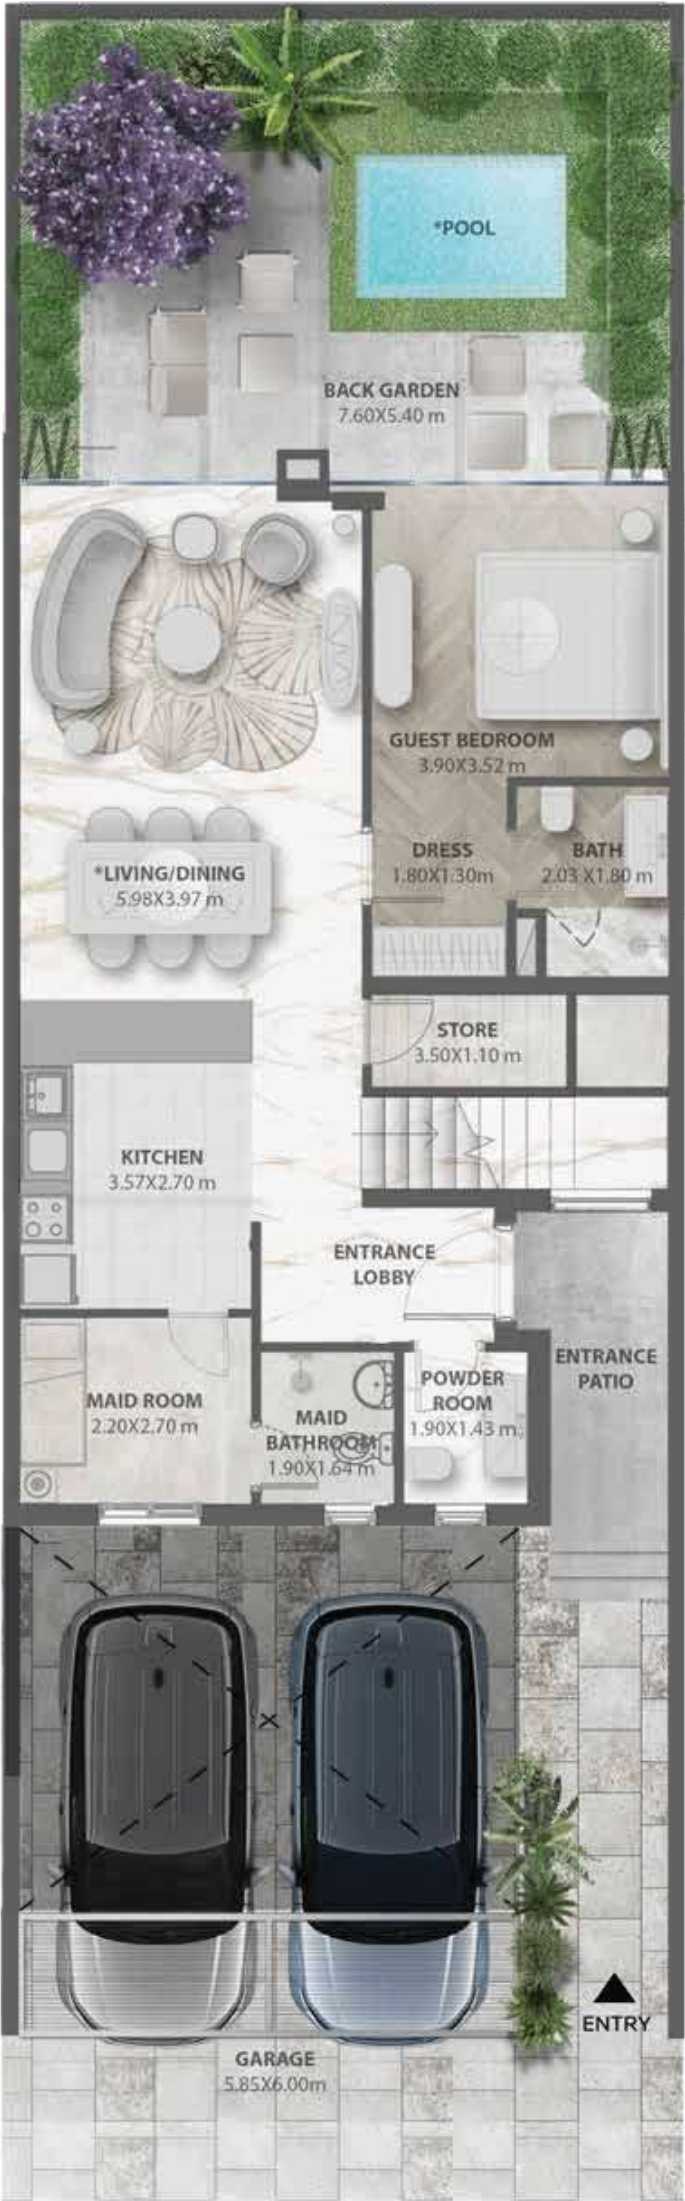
*POOL

BACK GARDEN
7.60X5.40 m

GUEST BEDROOM
3.90X3.52 m

*LIVING/DINING
5.98X3.97 m

DRESS
1.80X1.30m

BATH
2.03 X1.80 m

STORE
3.50X1.10 m

KITCHEN
3.57X2.70 m

ENTRANCE
LOBBY

ENTRANCE
PATIO

MAID ROOM
2.20X2.70 m

MAID
BATHROOM
1.90X1.64 m

POWDER
ROOM
1.90X1.43 m

ENTRY

GARAGE
5.85X6.00m